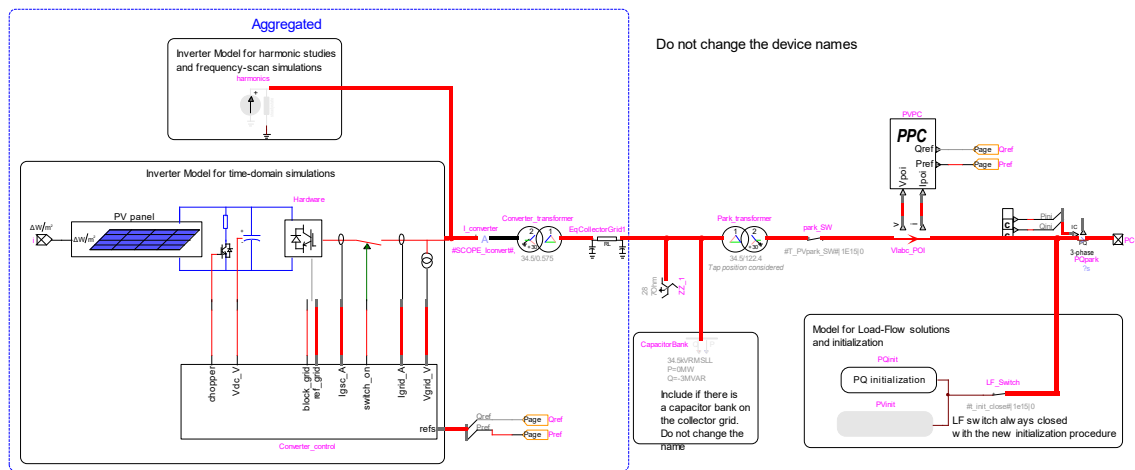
Aggregated

Inverter Model for harmonic studies and frequency-scan simulations

harmonics

Inverter Model for time-domain simulations

PV panel

Hardware

ΔW/m²

ΔW/m²

chopper

Vdc_V

block_grid

ref_grid

Igsc_A

switch_on

Igrid_A

Vgrid_V

refs

Converter_control

Qref

Pref

Page Qref

Page Pref

I_converter

#SCOPE_Iconvert#

Converter_transformer

34.5/0.575

EqCollectorGrid1

RL

28 70hm

ZL_1

CapacitorBank

34.5kVRMSLL
P=0MW
Q=-3MVAR

Include if there is a capacitor bank on the collector grid. Do not change the name

Park_transformer

34.5/122.4

Tap position considered

park_SW

#T_PVpark_SW#|1E15|0

Vabc_POI

Do not change the device names

PVPC

PPC

Qref

Pref

Vpoi

Ipoi

Page Qref

Page Pref

Pini

Qini

PQ

3-phase

PQpark

?s

PC

Model for Load-Flow solutions and initialization

PQinit

PQ initialization

LF_Switch

#t_init_close#|1e15|0

PVinit

LF switch always closed with the new initialization procedure